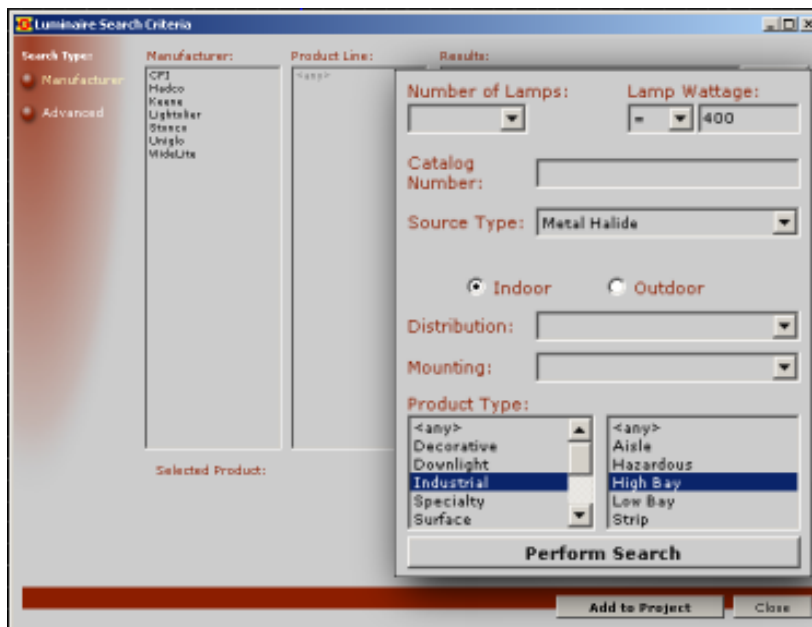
Luminaire Search Criteria

Search Type:
Manufacturer
Advanced

Manufacturer:
CFI
Hadco
Keene
Lightolier
Stonco
Uniglo
WideLite

Product Line:
<any>

Results:

Selected Product:

Number of Lamps:

Lamp Wattage:
=
400

Catalog Number:

Source Type: Metal Halide

Indoor
Outdoor

Distribution:

Mounting:

Product Type:
<any>
Decorative
Downlight
Industrial
Specialty
Surface

<any>
Aisle
Hazardous
High Bay
Low Bay
Strip

Perform Search

Add to Project
Close